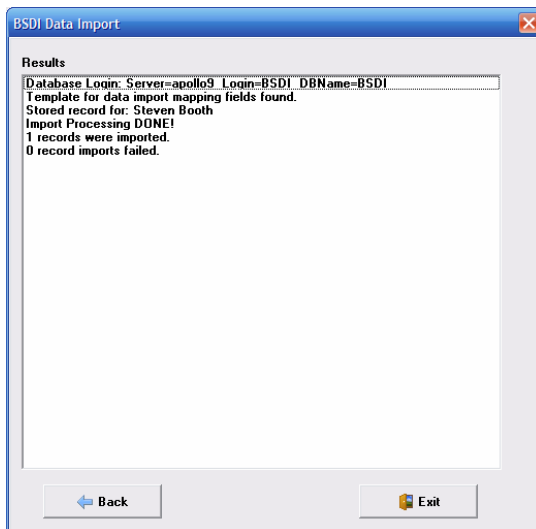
BSDI Data Import

Results

Database Login: Server=apollo9 Login=BSDI DBName=BSDI
Template for data import mapping fields found.
Stored record for: Steven Booth
Import Processing DONE!
1 records were imported.
0 record imports failed.

Back

Exit